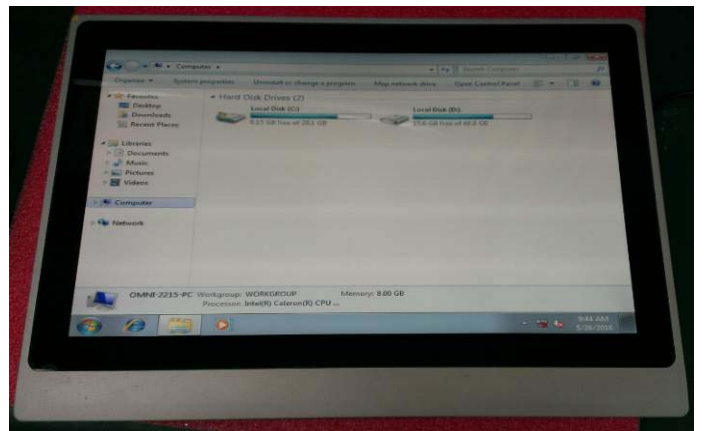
Computer ▸

Organize ▾ System properties Uninstall or change a program Map network drive Open Control Panel

Search Computer

Favorites
Desktop
Downloads
Recent Places

Libraries
Documents
Music
Pictures
Videos

Computer

Network

Hard Disk Drives (2)

Local Disk (C:)
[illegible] GB free of 28.5 GB

Local Disk (D:)
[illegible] GB free of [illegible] GB

OMNI-2215-PC Workgroup: WORKGROUP Memory: 8.00 GB
Processor: Intel(R) Celeron(R) CPU ...

9:44 AM
5/26/2016